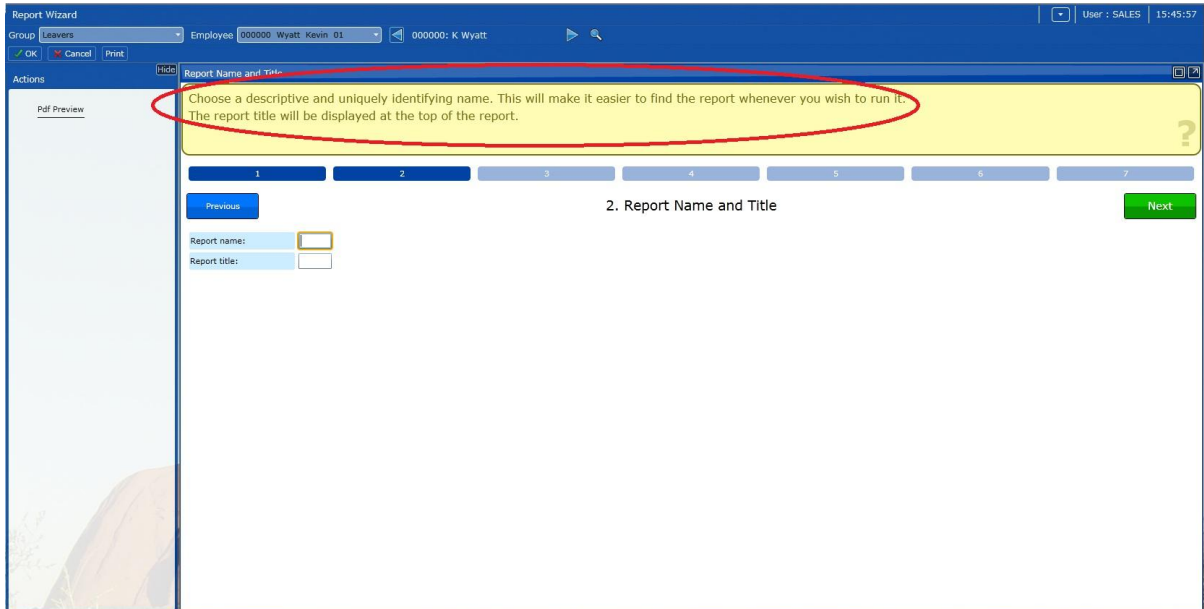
Report Wizard

User : SALES 15:45:57

Group Leavers Employee 000000 Wyatt Kevin 01 000000: K Wyatt

OK Cancel Print

Actions Hide

Pdf Preview

Report Name and Title

Choose a descriptive and uniquely identifying name. This will make it easier to find the report whenever you wish to run it.
The report title will be displayed at the top of the report.

?

1 2 3 4 5 6 7

Previous

2. Report Name and Title

Next

Report name:
Report title: